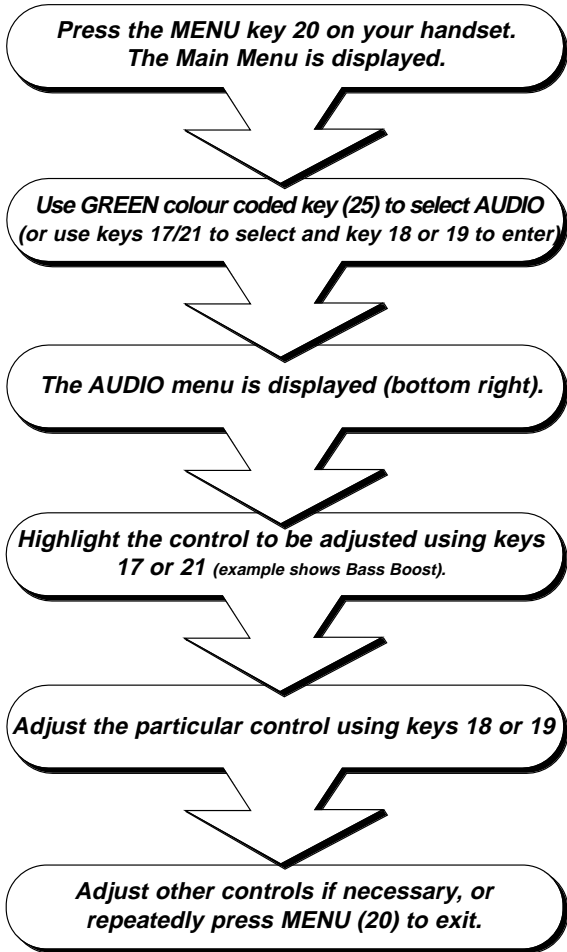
Press the MENU key 20 on your handset. The Main Menu is displayed.

Use GREEN colour coded key (25) to select AUDIO (or use keys 17/21 to select and key 18 or 19 to enter)

The AUDIO menu is displayed (bottom right).

Highlight the control to be adjusted using keys 17 or 21 (example shows Bass Boost).

Adjust the particular control using keys 18 or 19

Adjust other controls if necessary, or repeatedly press MENU (20) to exit.